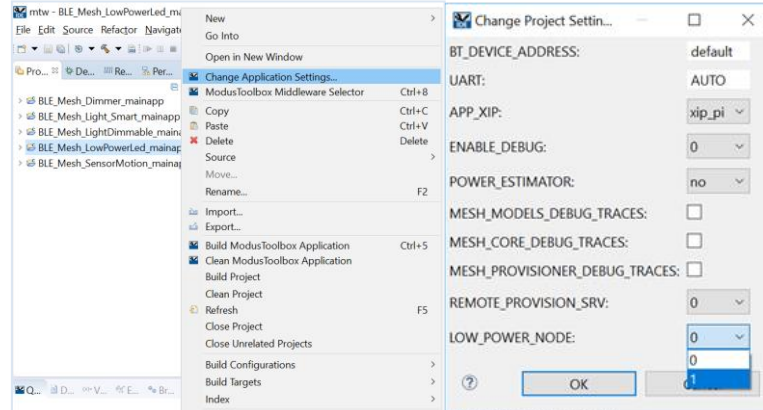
mtw - BLE_Mesh_LowPowerLed_ma

File Edit Source Refactor Navigate

Pro... De... Re... Per...

> BLE_Mesh_Dimmer_mainapp
> BLE_Mesh_Light_Smart_mainapp
> BLE_Mesh_LightDimmable_maina
> BLE_Mesh_LowPowerLed_mainap
> BLE_Mesh_SensorMotion_mainap

Q... D... V... E... Br...

New
Go Into
Open in New Window
Change Application Settings...
ModusToolbox Middleware Selector Ctrl+8
Copy Ctrl+C
Paste Ctrl+V
Delete Delete
Source
Move...
Rename... F2
Import...
Export...
Build ModusToolbox Application Ctrl+5
Clean ModusToolbox Application
Build Project
Clean Project
Refresh F5
Close Project
Close Unrelated Projects
Build Configurations
Build Targets
Index

Change Project Settin...

BT_DEVICE_ADDRESS: default
UART: AUTO
APP_XIP: xip_pi
ENABLE_DEBUG: 0
POWER_ESTIMATOR: no
MESH_MODELS_DEBUG_TRACES:
MESH_CORE_DEBUG_TRACES:
MESH_PROVISIONER_DEBUG_TRACES:
REMOTE_PROVISION_SRV: 0
LOW_POWER_NODE: 0
0
1

OK C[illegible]